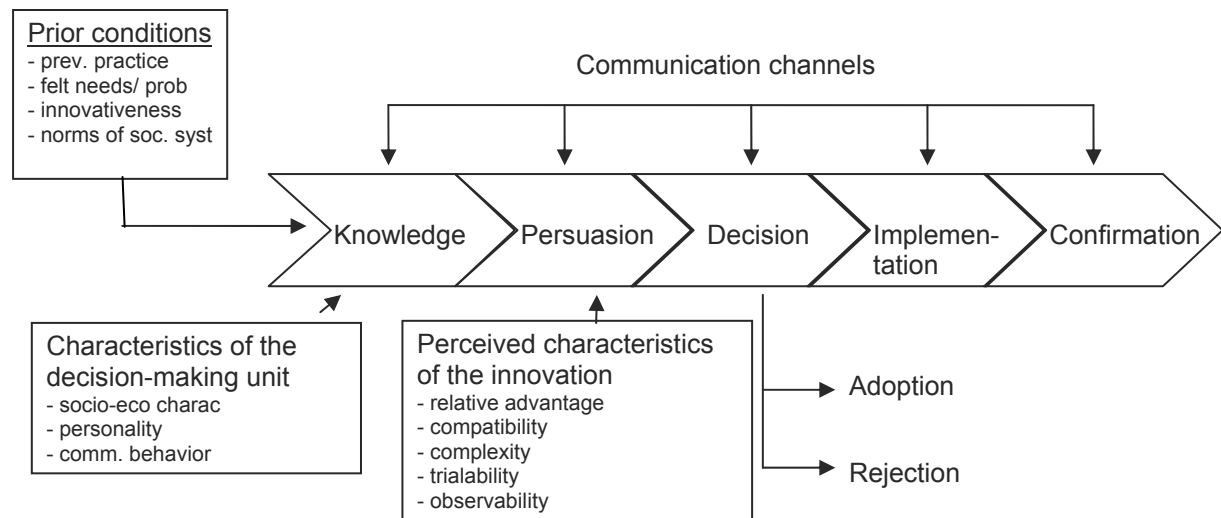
Prior conditions
- prev. practice
- felt needs/ prob
- innovativeness
- norms of soc. syst

Communication channels

Knowledge

Persuasion

Decision

Implementation

Confirmation

Characteristics of the decision-making unit
- socio-eco charac
- personality
- comm. behavior

Perceived characteristics of the innovation
- relative advantage
- compatibility
- complexity
- trialability
- observability

Adoption

Rejection